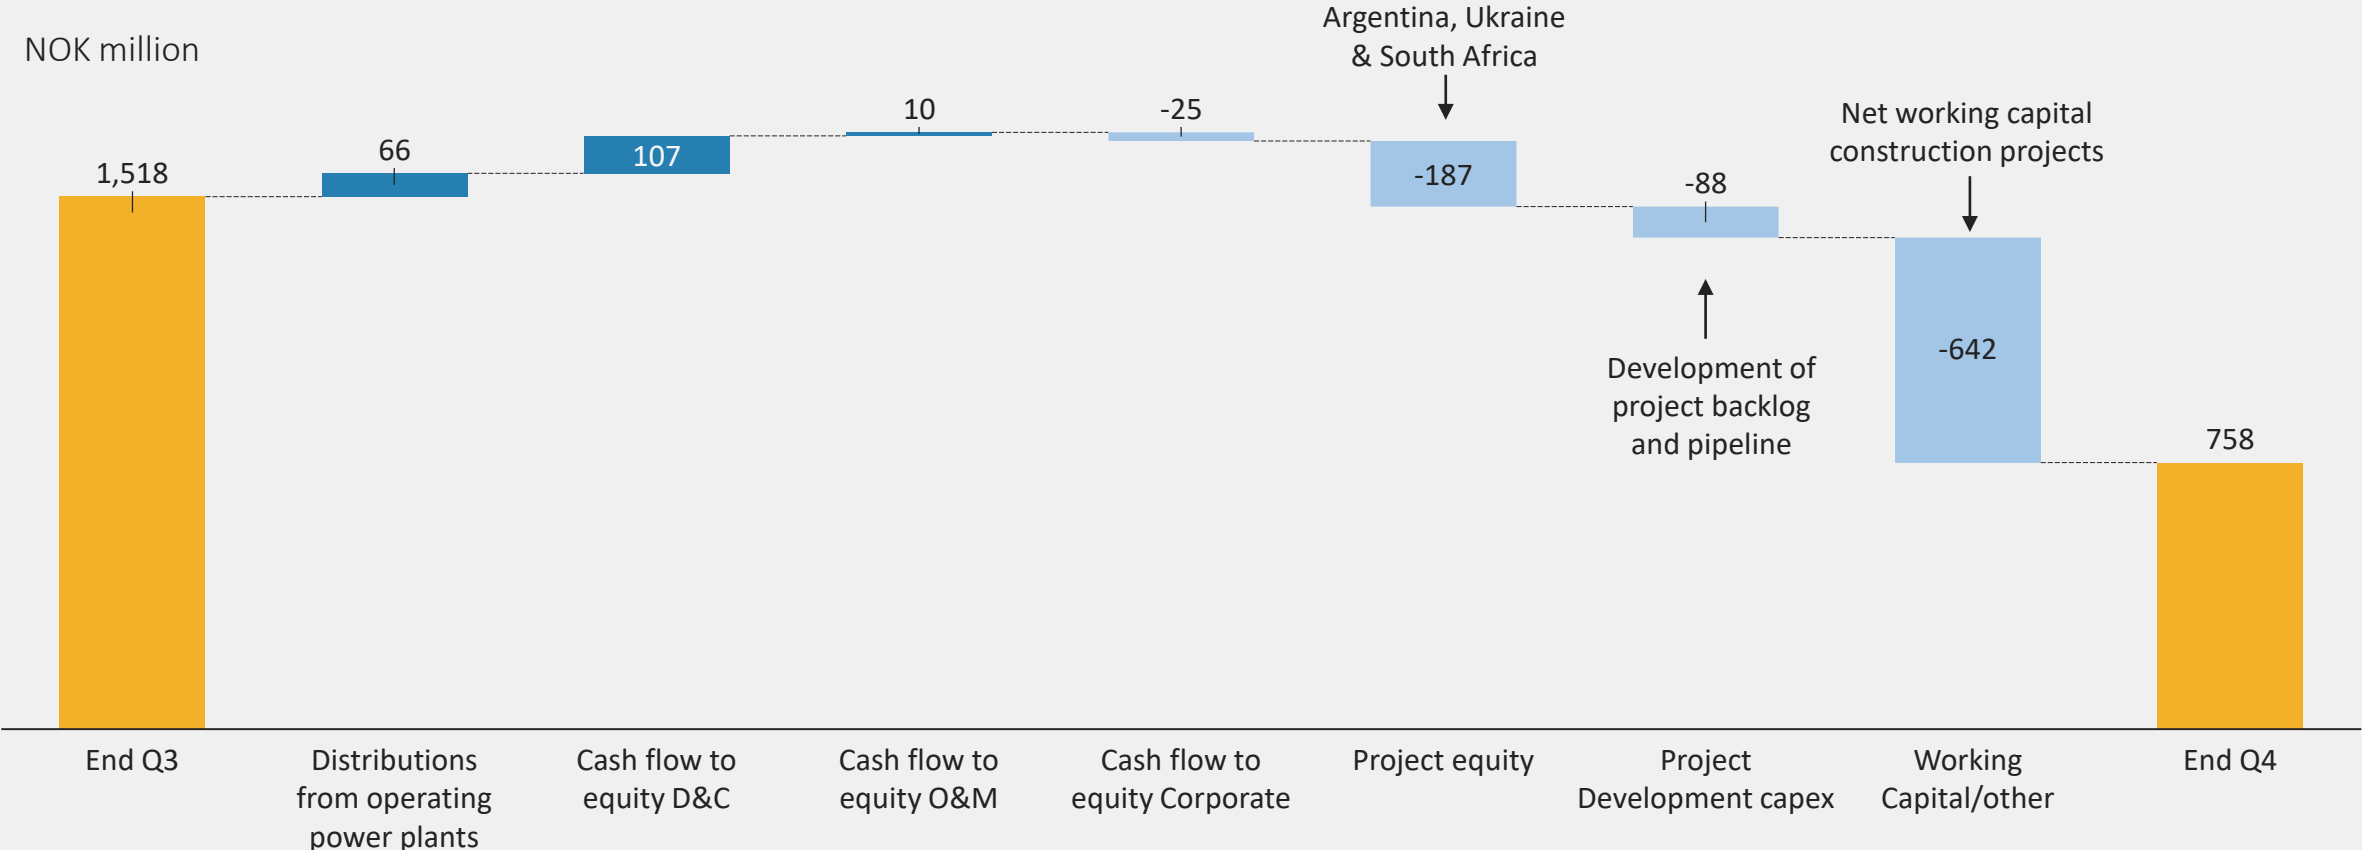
NOK million

Argentina, Ukraine & South Africa

Net working capital construction projects

1,518

66

107

10

-25

-187

-88

-642

758

Development of project backlog and pipeline

End Q3

Distributions from operating power plants

Cash flow to equity D&C

Cash flow to equity O&M

Cash flow to equity Corporate

Project equity

Project Development capex

Working Capital/other

End Q4